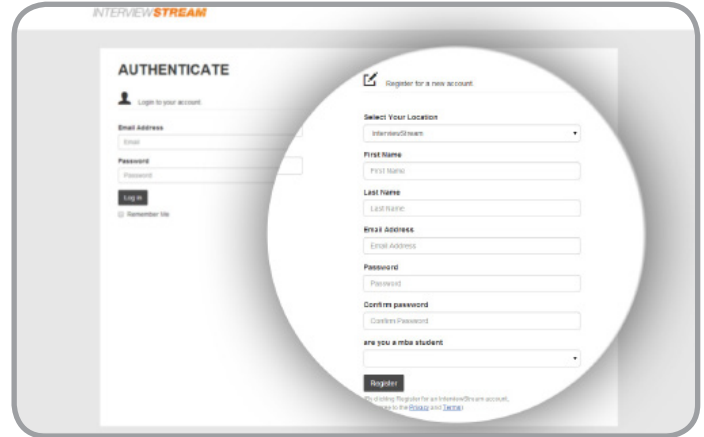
INTERVIEWSTREAM

AUTHENTICATE

Login to your account.

Email Address

Email

Password

Password

Log in

Remember Me

Register for a new account.

Select Your Location

InterviewStream

First Name

First Name

Last Name

Last Name

Email Address

Email Address

Password

Password

Confirm password

Confirm Password

are you a mba student

Register

By clicking Register for an InterviewStream account, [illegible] to the Privacy and Terms